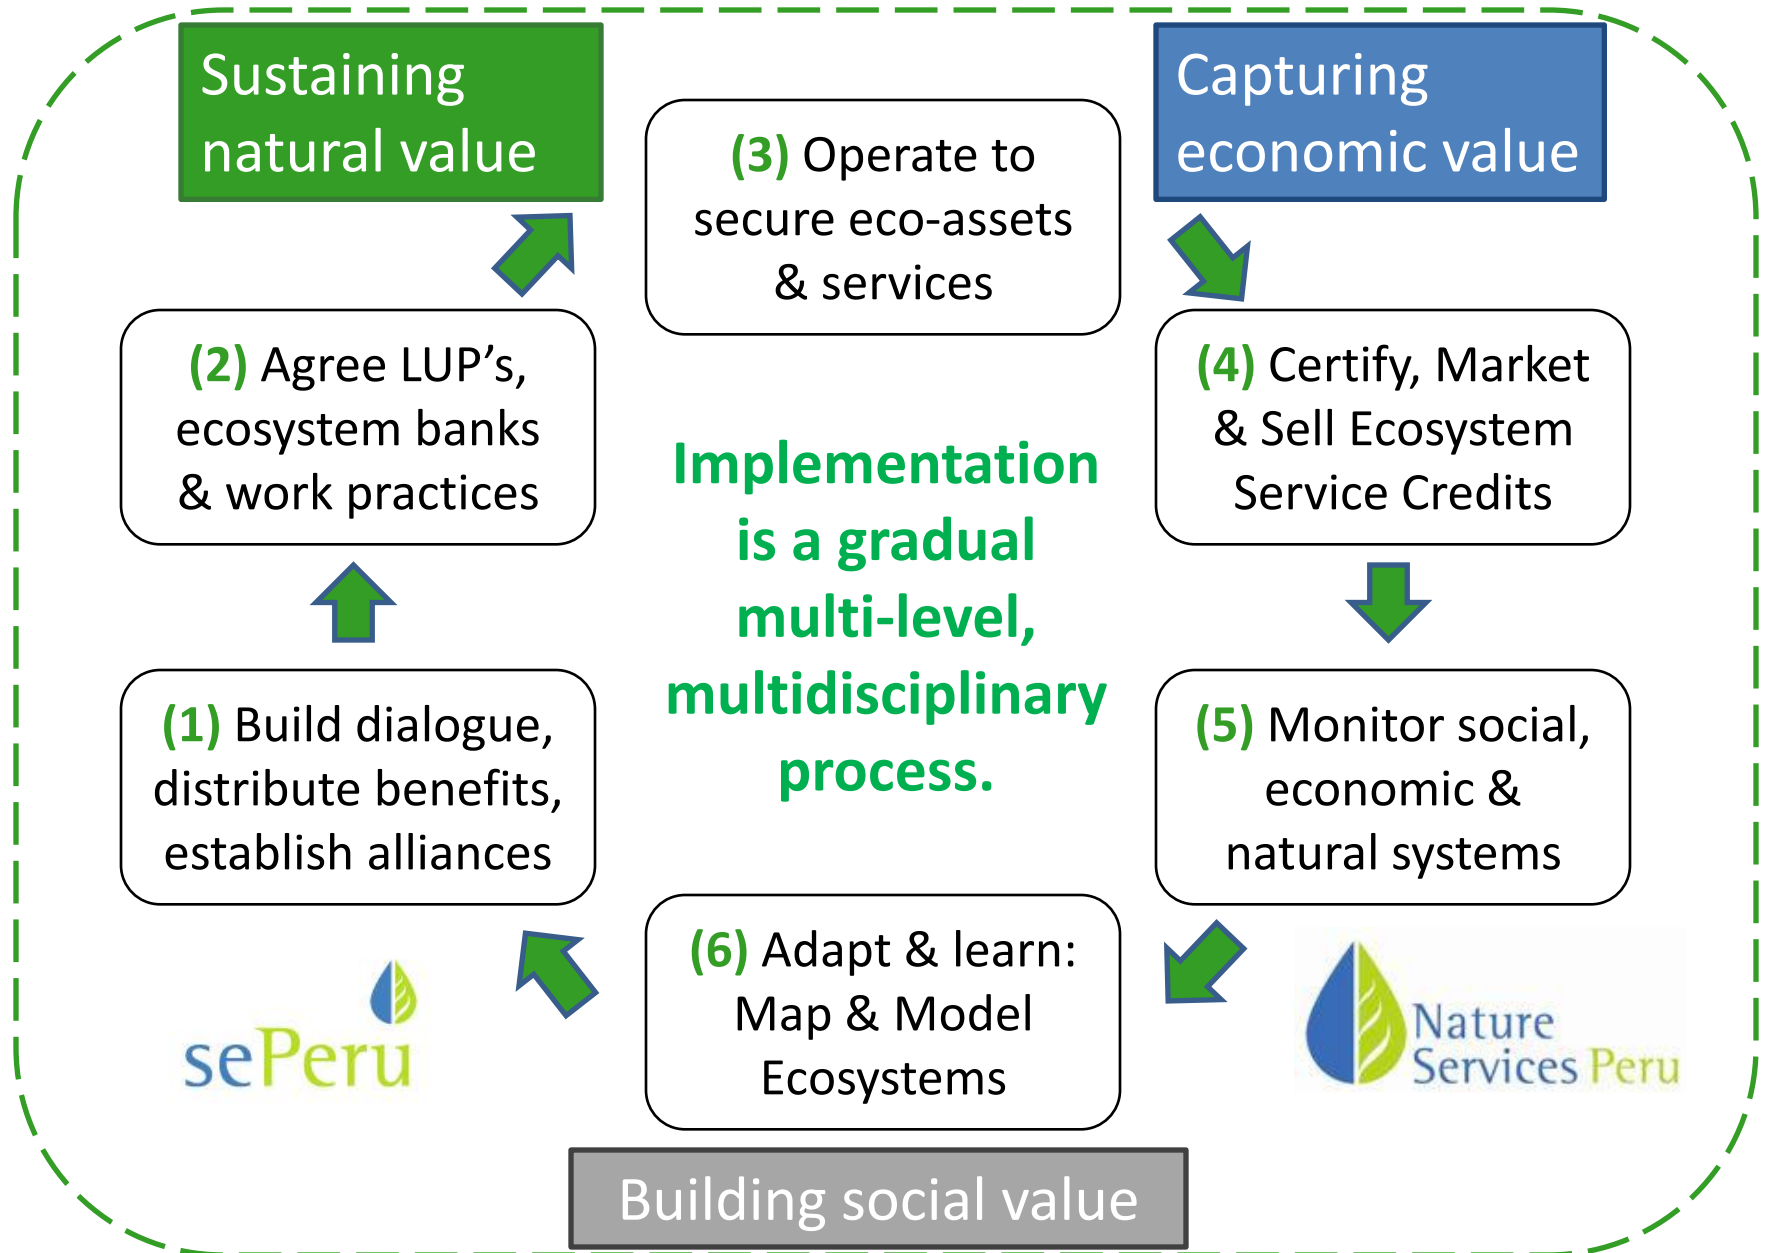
Sustaining natural value

(3) Operate to secure eco-assets & services

Capturing economic value

(2) Agree LUP's, ecosystem banks & work practices

Implementation is a gradual multi-level, multidisciplinary process.

(4) Certify, Market & Sell Ecosystem Service Credits

(1) Build dialogue, distribute benefits, establish alliances

(5) Monitor social, economic & natural systems

(6) Adapt & learn: Map & Model Ecosystems

sePeru

Nature Services Peru

Building social value